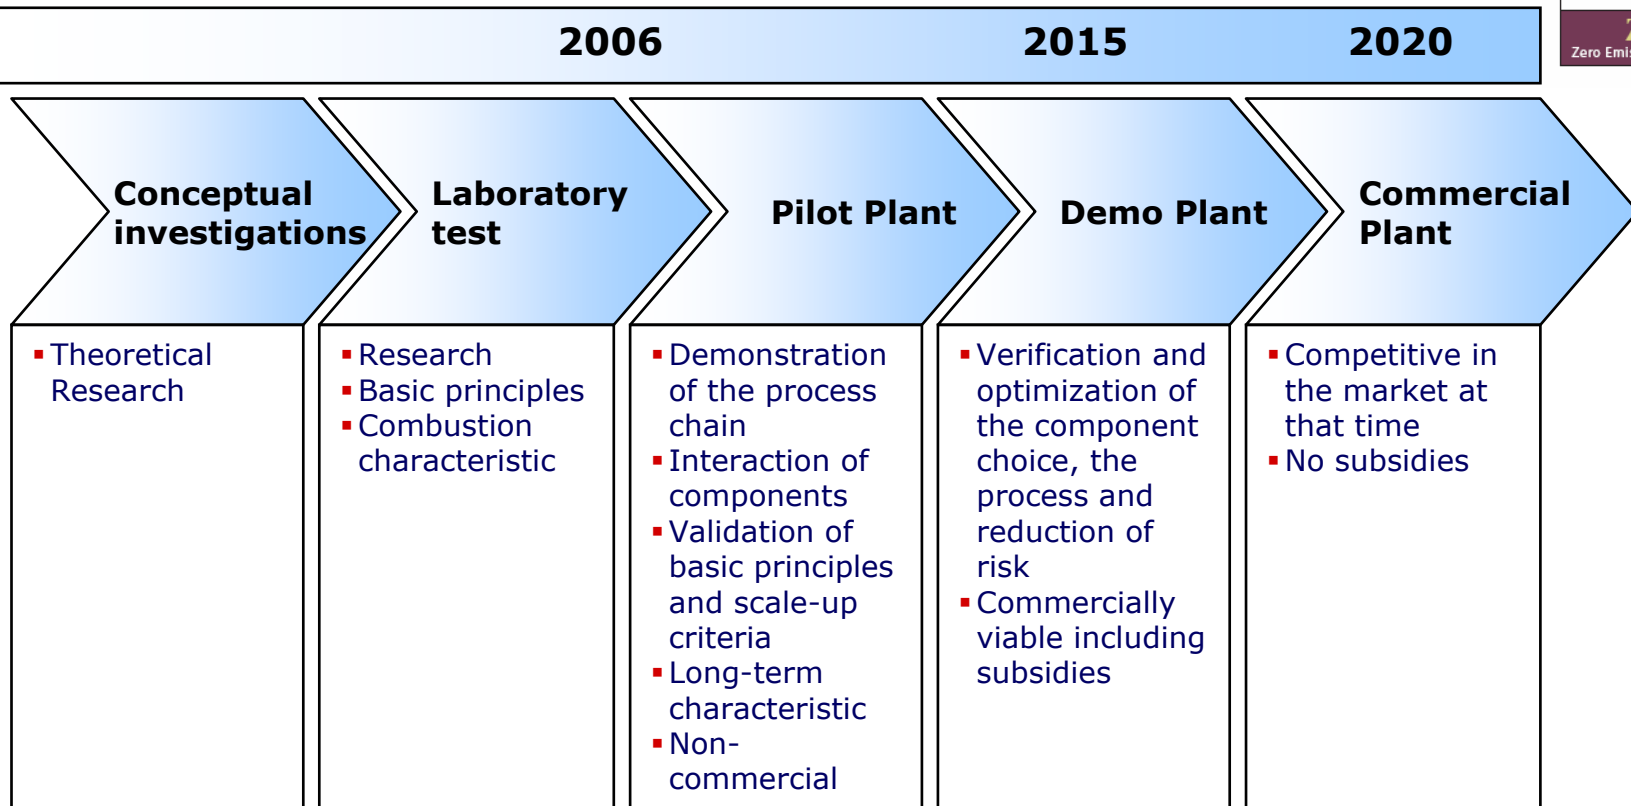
2006 2015 2020

Zero Emis

Conceptual investigations

Laboratory test

Pilot Plant

Demo Plant

Commercial Plant

▪ Theoretical Research

▪ Research
▪ Basic principles
▪ Combustion characteristic

▪ Demonstration of the process chain
▪ Interaction of components
▪ Validation of basic principles and scale-up criteria
▪ Long-term characteristic
▪ Non-commercial

▪ Verification and optimization of the component choice, the process and reduction of risk
▪ Commercially viable including subsidies

▪ Competitive in the market at that time
▪ No subsidies